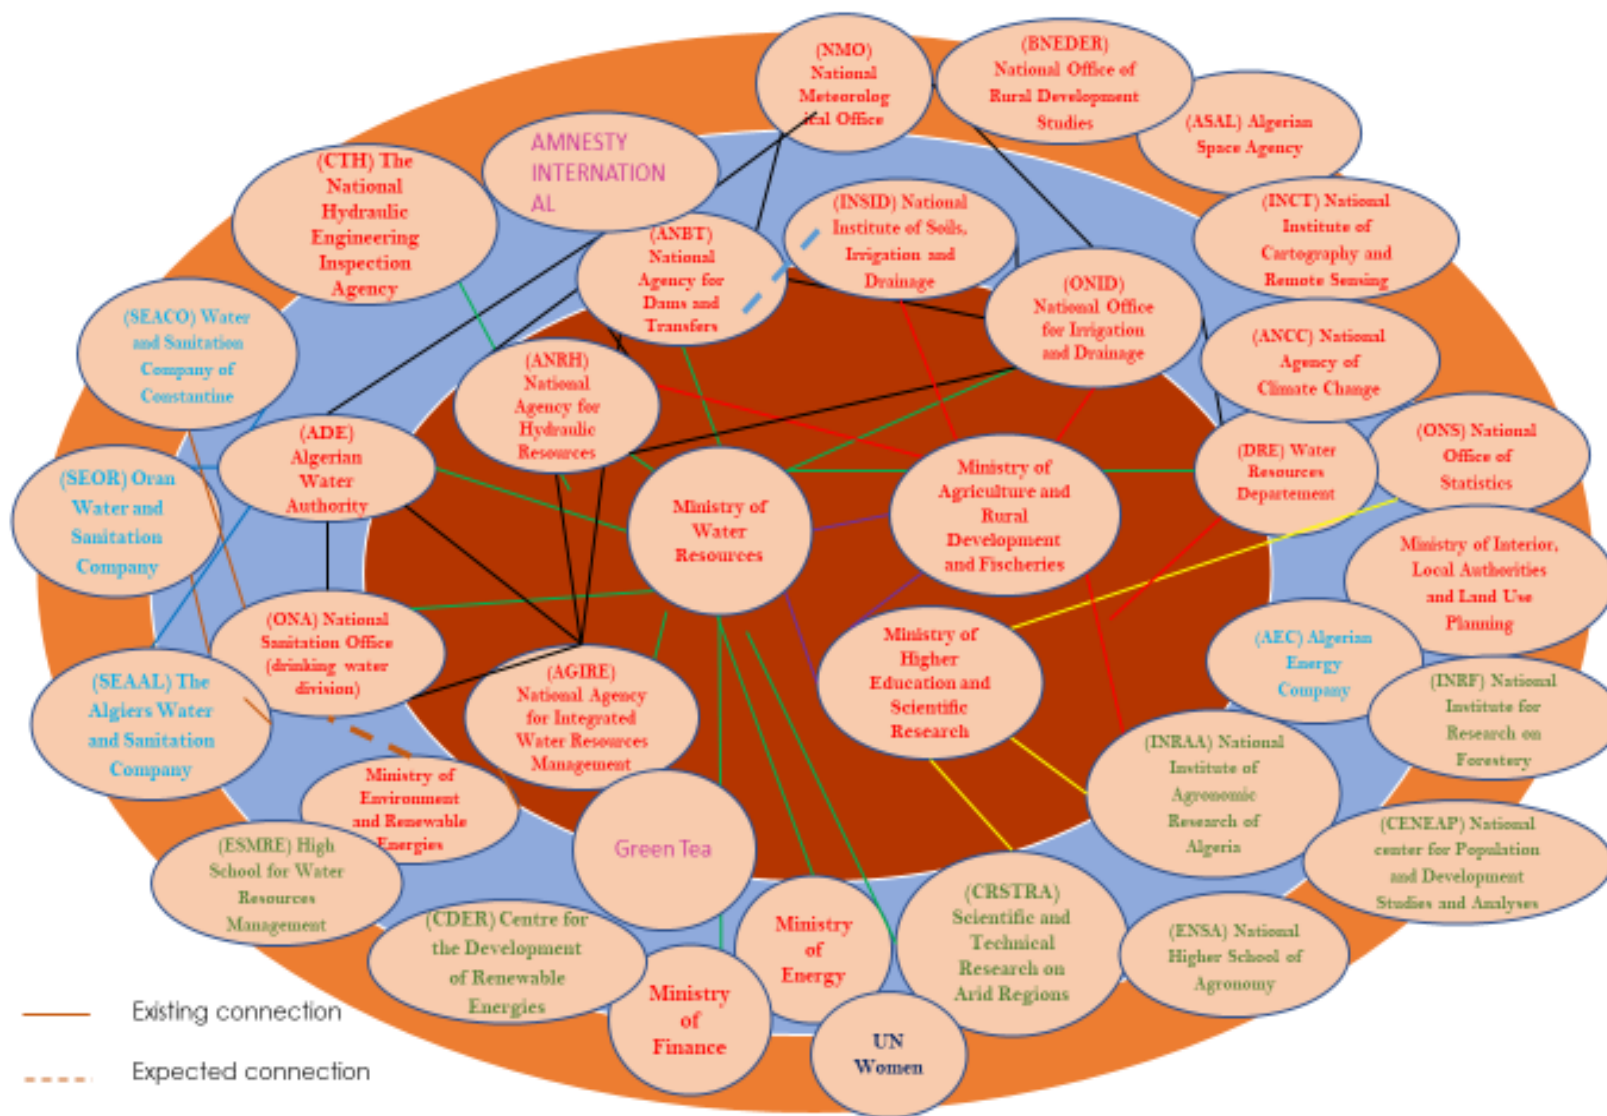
(NMO) National Meteorological Office

(BNEDER) National Office of Rural Development Studies

(ASAL) Algerian Space Agency

AMNESTY INTERNATIONAL

(CTH) The National Hydraulic Engineering Inspection Agency

(INSID) National Institute of Soils, Irrigation and Drainage

(INCT) National Institute of Cartography and Remote Sensing

(ANBT) National Agency for Dams and Transfers

(ONID) National Office for Irrigation and Drainage

(SEACO) Water and Sanitation Company of Constantine

(ANCC) National Agency of Climate Change

(ANRH) National Agency for Hydraulic Resources

(ADE) Algerian Water Authority

(SEOR) Oran Water and Sanitation Company

Ministry of Water Resources

Ministry of Agriculture and Rural Development and Fischeries

(DRE) Water Resources Departement

(ONS) National Office of Statistics

Ministry of Interior, Local Authorities and Land Use Planning

(ONA) National Sanitation Office (drinking water division)

(AGIRE) National Agency for Integrated Water Resources Management

Ministry of Higher Education and Scientific Research

(AEC) Algerian Energy Company

(INRF) National Institute for Research on Forestery

(SEAAL) The Algiers Water and Sanitation Company

Ministry of Environment and Renewable Energies

(INRAA) National Institute of Agronomic Research of Algeria

(CENEAP) National center for Population and Development Studies and Analyses

(ESMRE) High School for Water Resources Management

Green Tea

(CRSTRA) Scientific and Technical Research on Arid Regions

(CDER) Centre for the Development of Renewable Energies

Ministry of Energy

(ENSA) National Higher School of Agronomy

Ministry of Finance

UN Women

Existing connection

Expected connection